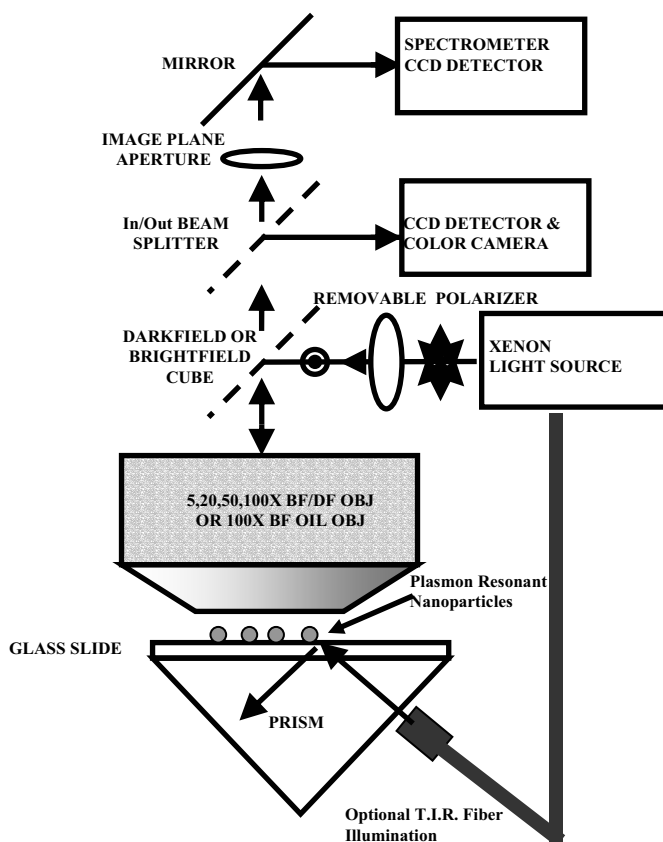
MIRROR

SPECTROMETER CCD DETECTOR

IMAGE PLANE APERTURE

In/Out BEAM SPLITTER

CCD DETECTOR & COLOR CAMERA

REMOVABLE POLARIZER

DARKFIELD OR BRIGHTFIELD CUBE

XENON LIGHT SOURCE

5,20,50,100X BF/DF OBJ OR 100X BF OIL OBJ

Plasmon Resonant Nanoparticles

GLASS SLIDE

PRISM

Optional T.I.R. Fiber Illumination